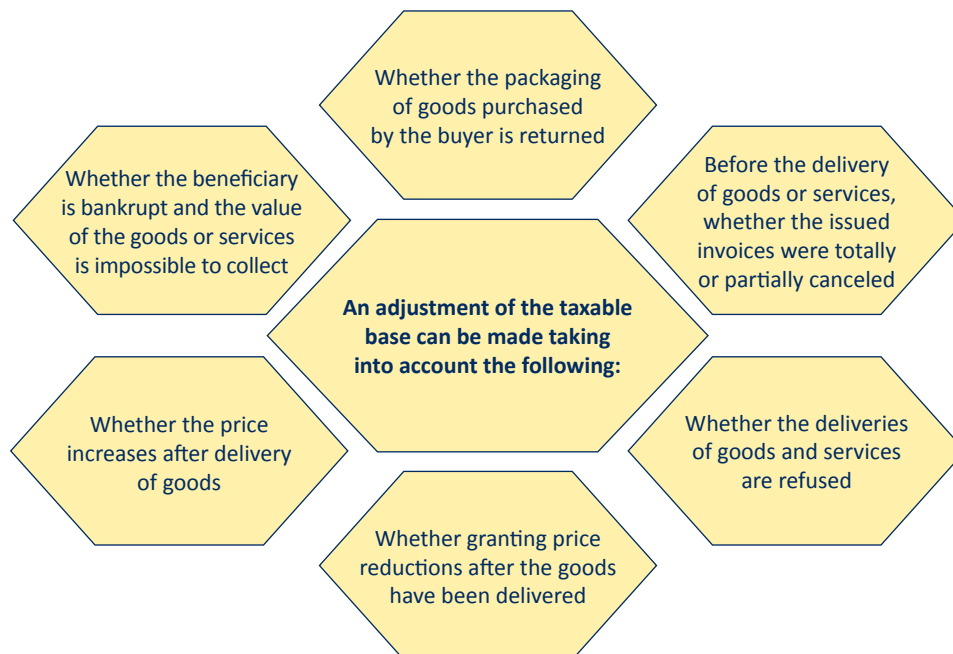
Whether the packaging of goods purchased by the buyer is returned

Whether the beneficiary is bankrupt and the value of the goods or services is impossible to collect

Before the delivery of goods or services, whether the issued invoices were totally or partially canceled

An adjustment of the taxable base can be made taking into account the following:

Whether the price increases after delivery of goods

Whether the deliveries of goods and services are refused

Whether granting price reductions after the goods have been delivered